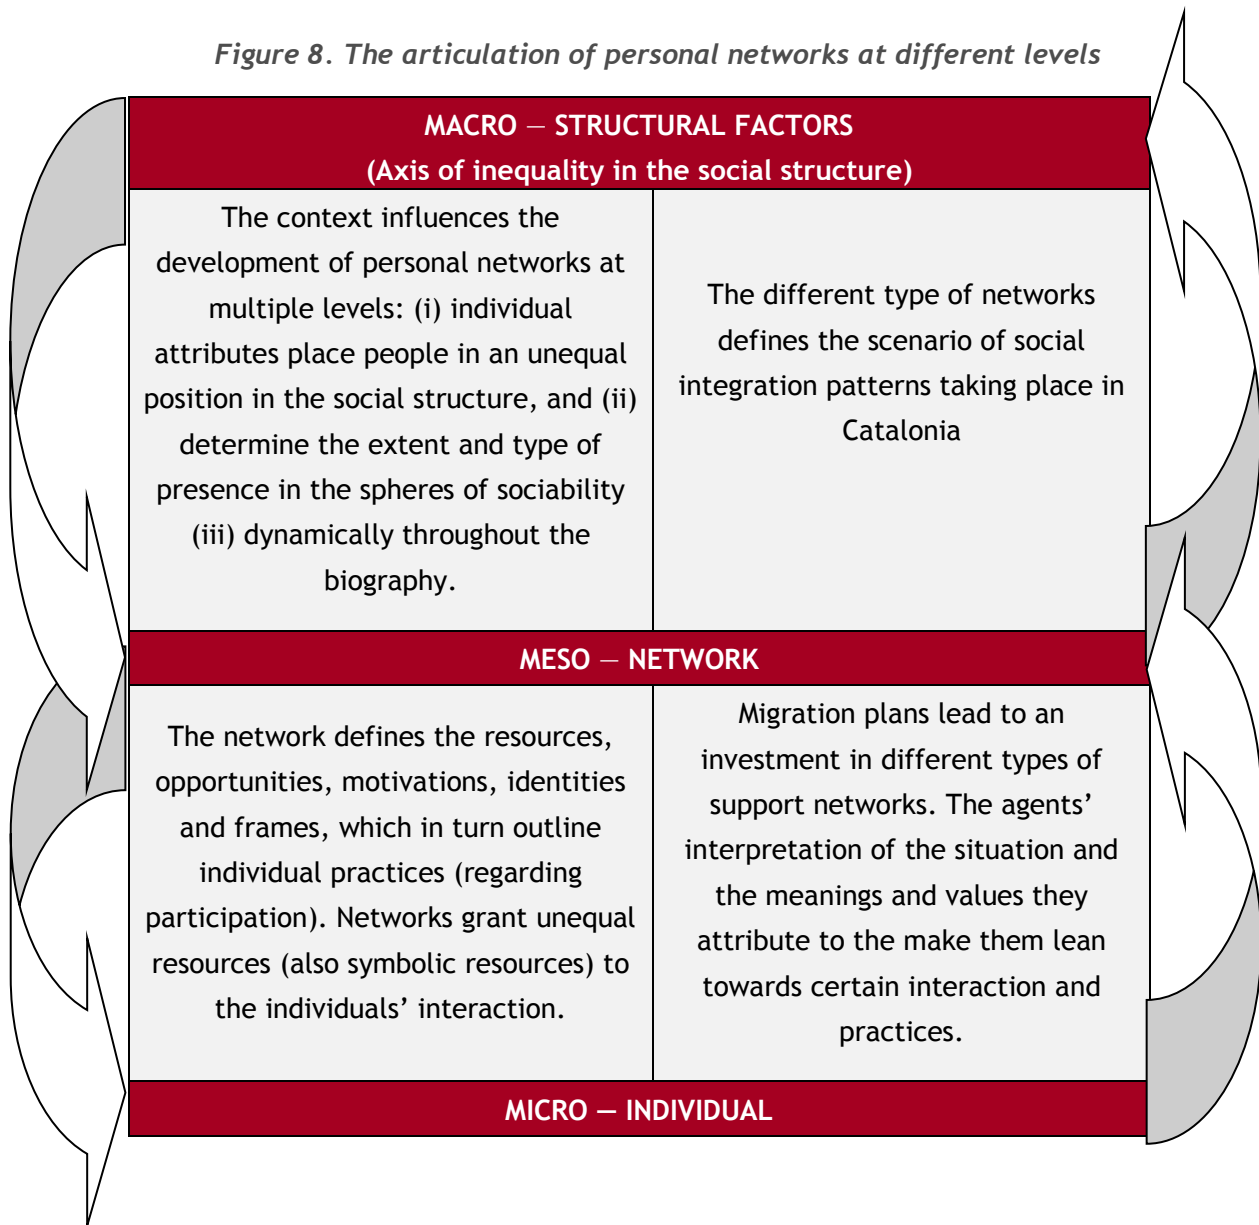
*Figure 8. The articulation of personal networks at different levels*

MACRO — STRUCTURAL FACTORS
(Axis of inequality in the social structure)

| The context influences the development of personal networks at multiple levels: (i) individual attributes place people in an unequal position in the social structure, and (ii) determine the extent and type of presence in the spheres of sociability (iii) dynamically throughout the biography. | The different type of networks defines the scenario of social integration patterns taking place in Catalonia |
|---|---|

MESO — NETWORK

| The network defines the resources, opportunities, motivations, identities and frames, which in turn outline individual practices (regarding participation). Networks grant unequal resources (also symbolic resources) to the individuals' interaction. | Migration plans lead to an investment in different types of support networks. The agents' interpretation of the situation and the meanings and values they attribute to the make them lean towards certain interaction and practices. |
|---|---|

MICRO — INDIVIDUAL